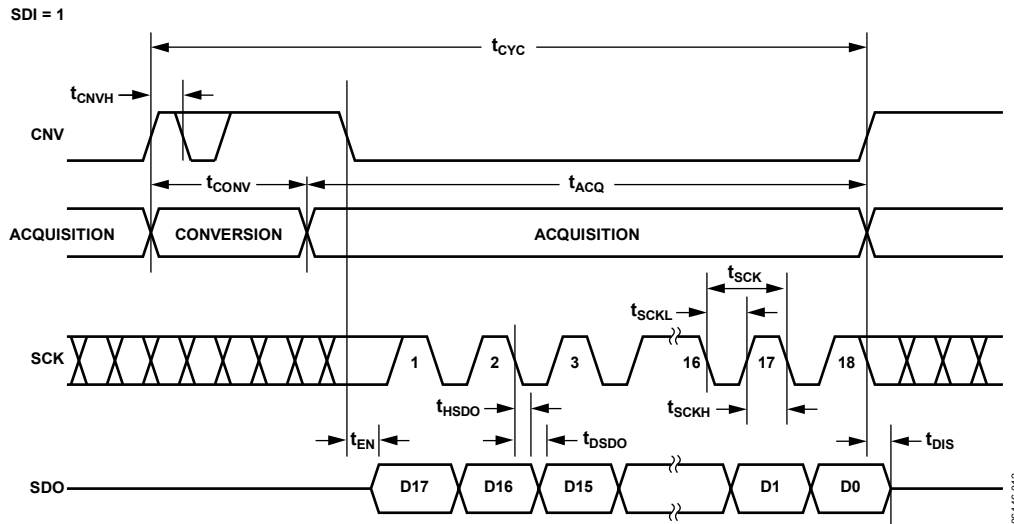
SDI = 1

$t_{CYC}$

$t_{CNVH}$

CNV

$t_{CONV}$

$t_{ACQ}$

ACQUISITION

CONVERSION

ACQUISITION

$t_{SCK}$

$t_{SCKL}$

SCK

1

2

3

16

17

18

$t_{HSDO}$

$t_{SCKH}$

$t_{EN}$

$t_{DSDO}$

$t_{DIS}$

SDO

D17

D16

D15

D1

D0

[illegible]